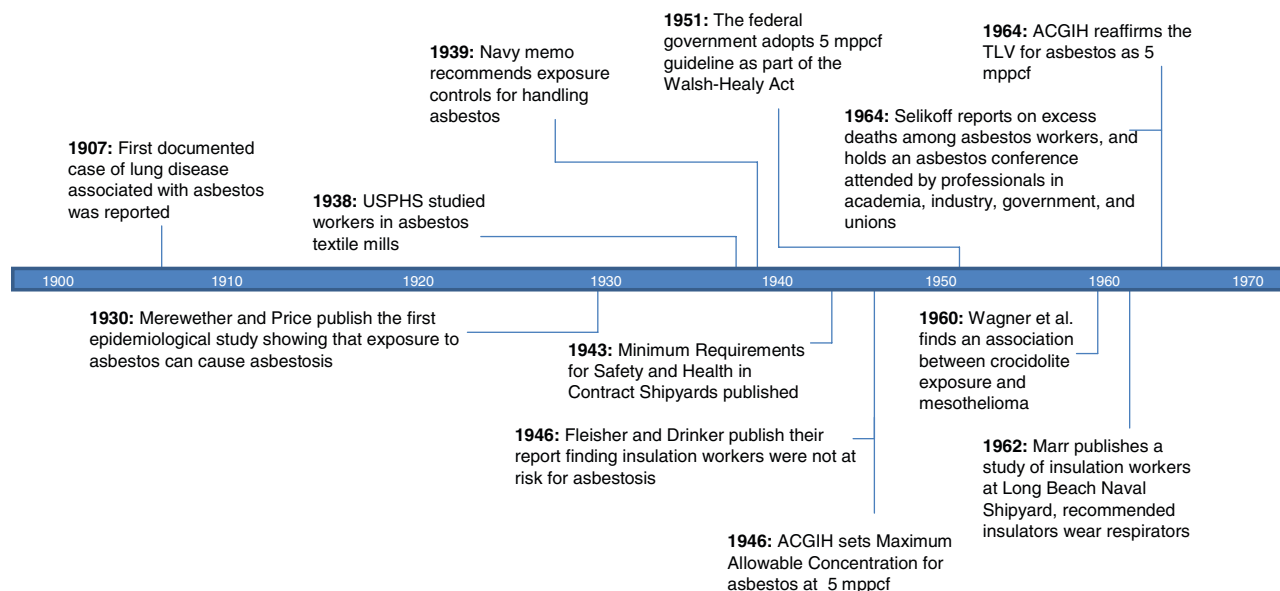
**1951:** The federal government adopts 5 mppcf guideline as part of the Walsh-Healy Act

**1964:** ACGIH reaffirms the TLV for asbestos as 5 mppcf

**1939:** Navy memo recommends exposure controls for handling asbestos

**1964:** Selikoff reports on excess deaths among asbestos workers, and holds an asbestos conference attended by professionals in academia, industry, government, and unions

**1907:** First documented case of lung disease associated with asbestos was reported

**1938:** USPHS studied workers in asbestos textile mills

1900 1910 1920 1930 1940 1950 1960 1970

**1930:** Merewether and Price publish the first epidemiological study showing that exposure to asbestos can cause asbestosis

**1943:** Minimum Requirements for Safety and Health in Contract Shipyards published

**1960:** Wagner et al. finds an association between crocidolite exposure and mesothelioma

**1946:** Fleisher and Drinker publish their report finding insulation workers were not at risk for asbestosis

**1962:** Marr publishes a study of insulation workers at Long Beach Naval Shipyard, recommended insulators wear respirators

**1946:** ACGIH sets Maximum Allowable Concentration for asbestos at 5 mppcf